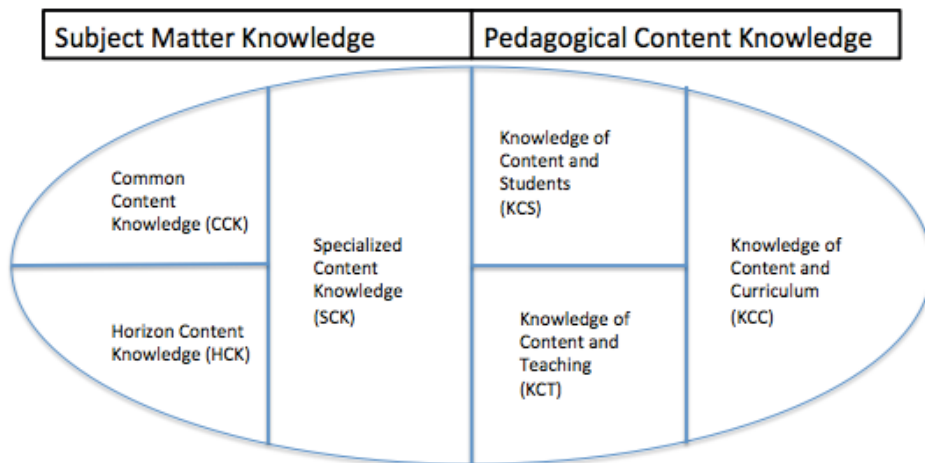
Subject Matter Knowledge

Pedagogical Content Knowledge

Common Content Knowledge (CCK)

Horizon Content Knowledge (HCK)

Specialized Content Knowledge (SCK)

Knowledge of Content and Students (KCS)

Knowledge of Content and Teaching (KCT)

Knowledge of Content and Curriculum (KCC)